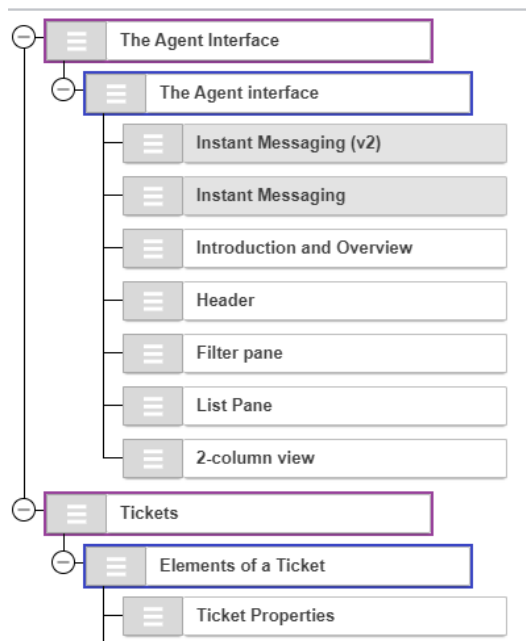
The Agent Interface

The Agent interface

Instant Messaging (v2)

Instant Messaging

Introduction and Overview

Header

Filter pane

List Pane

2-column view

Tickets

Elements of a Ticket

Ticket Properties